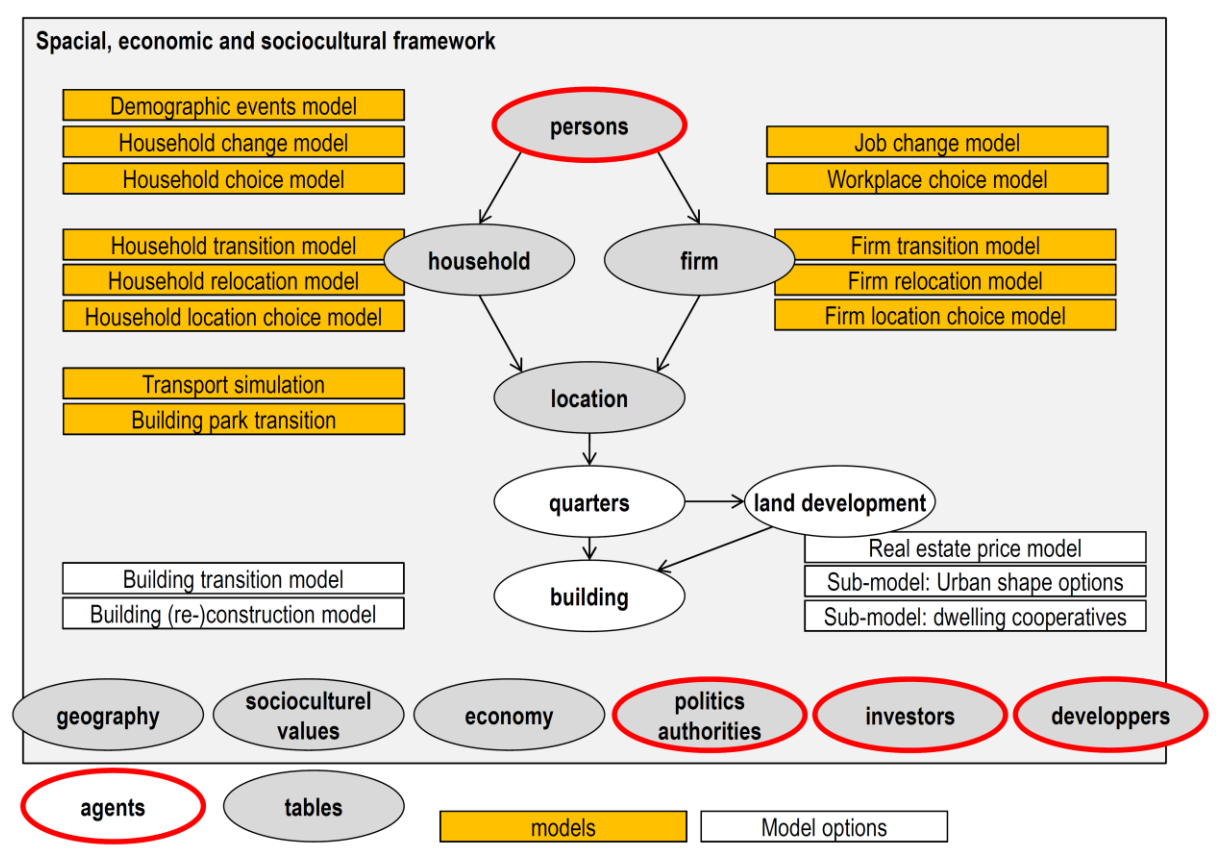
Spacial, economic and sociocultural framework

Demographic events model
Household change model
Household choice model

persons

Job change model
Workplace choice model

Household transition model
Household relocation model
Household location choice model

household

firm

Firm transition model
Firm relocation model
Firm location choice model

Transport simulation
Building park transition

location

quarters

land development

Real estate price model
Sub-model: Urban shape options
Sub-model: dwelling cooperatives

Building transition model
Building (re-)construction model

building

geography

socioculturel values

economy

politics authorities

investors

developpers

agents

tables

models

Model options